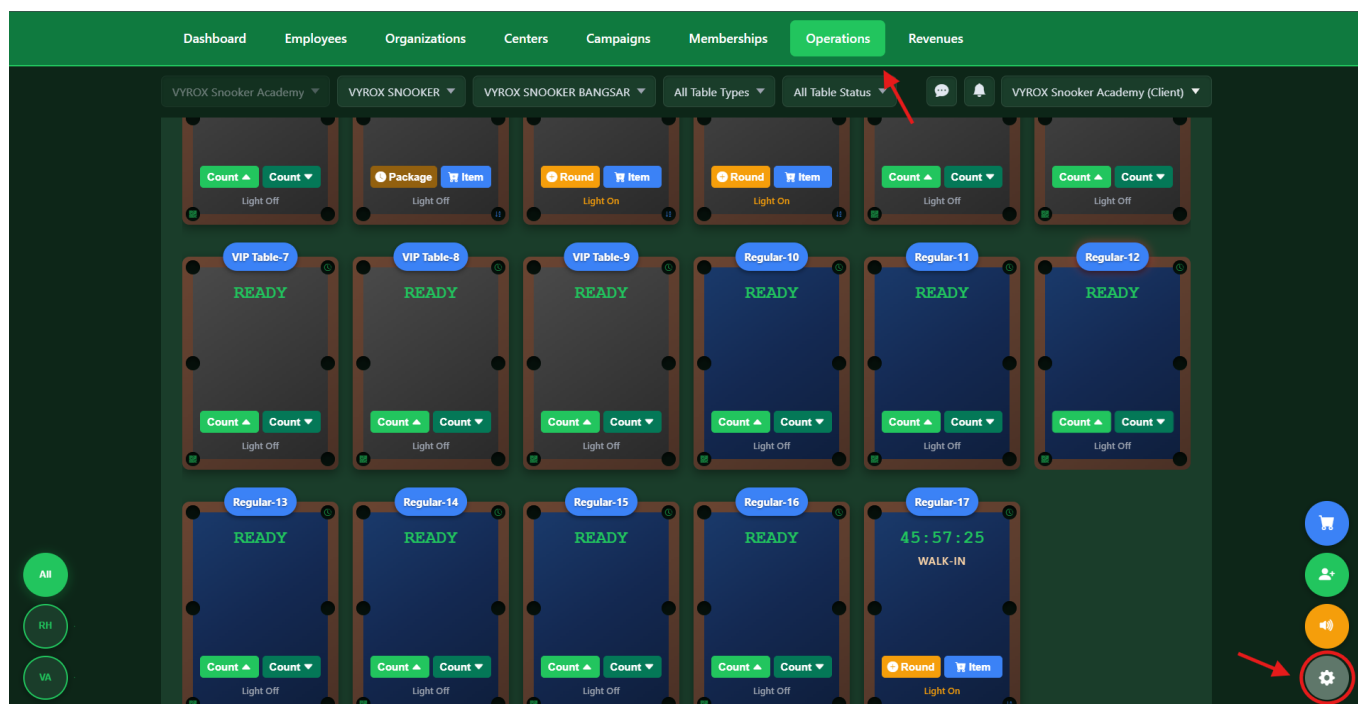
Dashboard Employees Organizations Centers Campaigns Memberships Operations Revenues

VYROX Snooker Academy | VYROX SNOOKER | VYROX SNOOKER BANGSAR | All Table Types | All Table Status | VYROX Snooker Academy (Client)

Count Count
Light Off

Package Item
Light Off

Round Item
Light On

Round Item
Light On

Count Count
Light Off

Count Count
Light Off

VIP Table-7
READY
Count Count
Light Off

VIP Table-8
READY
Count Count
Light Off

VIP Table-9
READY
Count Count
Light Off

Regular-10
READY
Count Count
Light Off

Regular-11
READY
Count Count
Light Off

Regular-12
READY
Count Count
Light Off

Regular-13
READY
Count Count
Light Off

Regular-14
READY
Count Count
Light Off

Regular-15
READY
Count Count
Light Off

Regular-16
READY
Count Count
Light Off

Regular-17
45:57:25
WALK-IN
Round Item
Light On

All
RH
VA